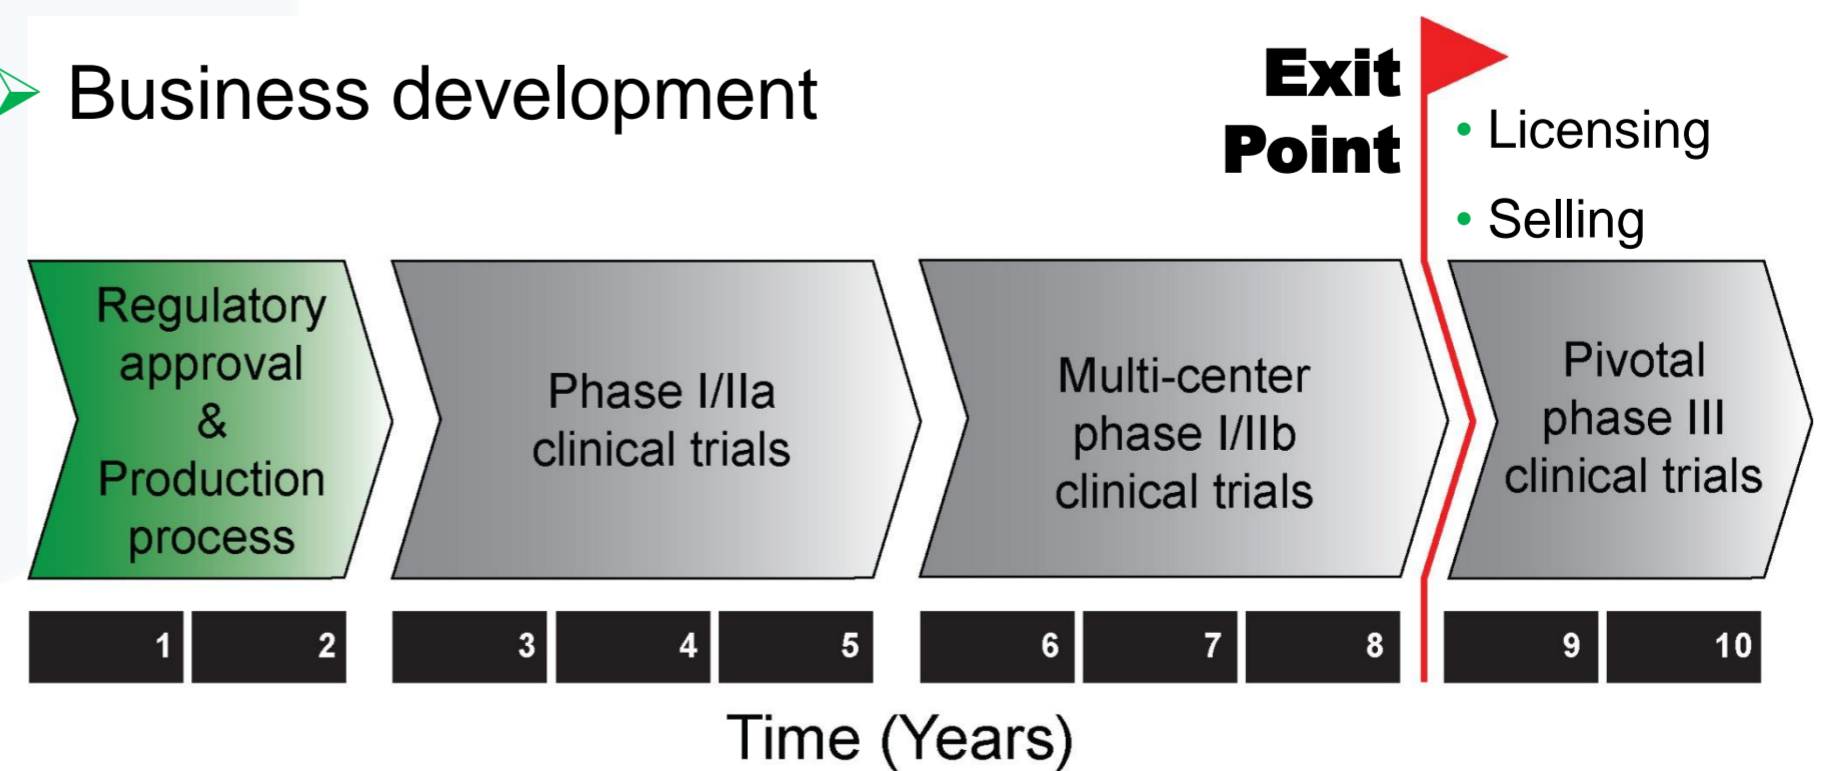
Business development

Exit Point

• Licensing
• Selling

Regulatory approval & Production process

Phase I/IIa clinical trials

Multi-center phase I/IIb clinical trials

Pivotal phase III clinical trials

1 2 3 4 5 6 7 8 9 10

Time (Years)